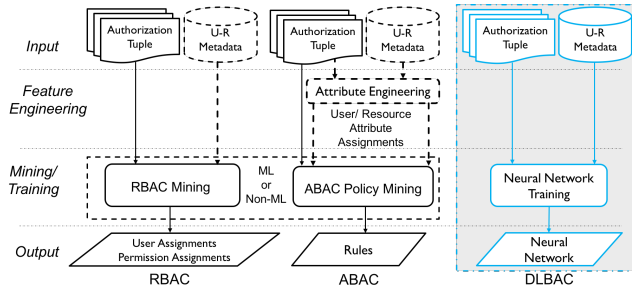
Input

Authorization Tuple

U-R Metadata

Authorization Tuple

U-R Metadata

Authorization Tuple

U-R Metadata

Feature Engineering

Attribute Engineering

User/ Resource Attribute Assignments

Mining/ Training

RBAC Mining

ML or Non-ML

ABAC Policy Mining

Neural Network Training

Output

User Assignments Permission Assignments

Rules

Neural Network

RBAC

ABAC

DLBAC